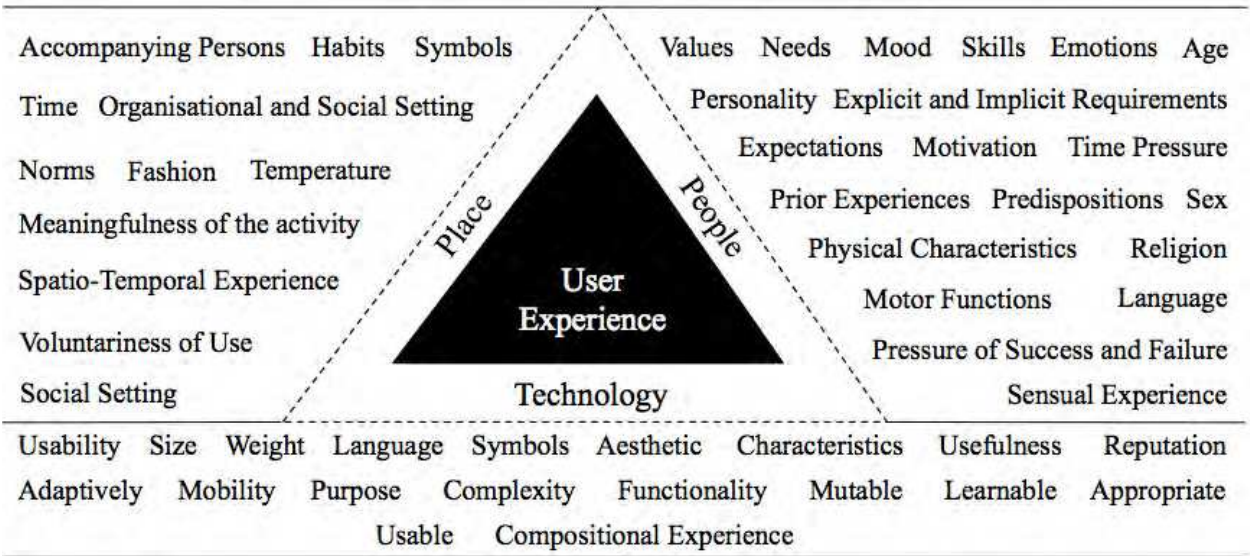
Accompanying Persons Habits Symbols

Time Organisational and Social Setting

Norms Fashion Temperature

Meaningfulness of the activity

Spatio-Temporal Experience

Voluntariness of Use

Social Setting

Place

People

User Experience

Technology

Values Needs Mood Skills Emotions Age

Personality Explicit and Implicit Requirements

Expectations Motivation Time Pressure

Prior Experiences Predispositions Sex

Physical Characteristics Religion

Motor Functions Language

Pressure of Success and Failure

Sensual Experience

Usability Size Weight Language Symbols Aesthetic Characteristics Usefulness Reputation

Adaptively Mobility Purpose Complexity Functionality Mutable Learnable Appropriate

Usable Compositional Experience